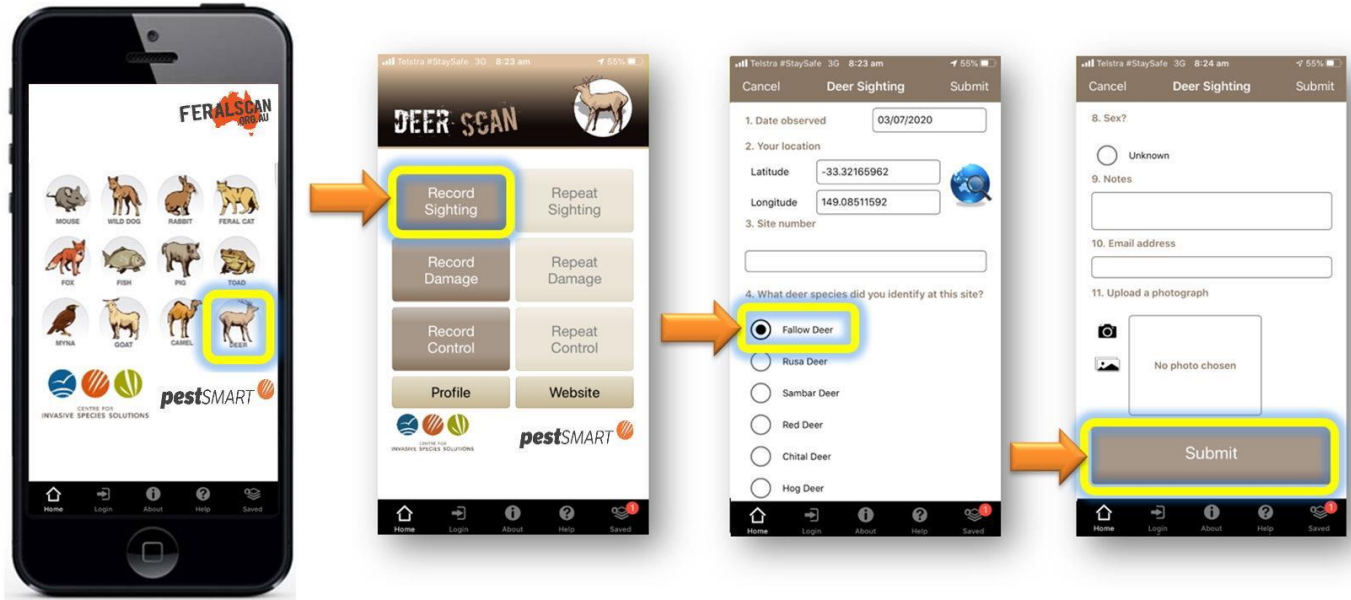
FERALSCAN .ORG.AU

MOUSE
WILD DOG
RABBIT
FERAL CAT
FOX
FISH
PIG
TOAD
MYNA
GOAT
CAMEL
DEER

CENTRE FOR INVASIVE SPECIES SOLUTIONS

pestSMART

Home
Login
About
Help
Saved

Telstra #StaySafe 3G 8:23 am 55%

DEER SCAN

Record Sighting
Repeat Sighting
Record Damage
Repeat Damage
Record Control
Repeat Control
Profile
Website

CENTRE FOR INVASIVE SPECIES SOLUTIONS

pestSMART

Home
Login
About
Help
Saved

Telstra #StaySafe 3G 8:23 am 55%

Cancel
Deer Sighting
Submit

1. Date observed 03/07/2020
2. Your location
Latitude -33.32165962
Longitude 149.08511592
3. Site number

4. What deer species did you identify at this site?
Fallow Deer
Rusa Deer
Sambar Deer
Red Deer
Chital Deer
Hog Deer

Home
Login
About
Help
Saved

Telstra #StaySafe 3G 8:24 am 55%

Cancel
Deer Sighting
Submit

8. Sex?
Unknown
9. Notes
10. Email address
11. Upload a photograph
No photo chosen

Submit

Home
Login
About
Help
Saved